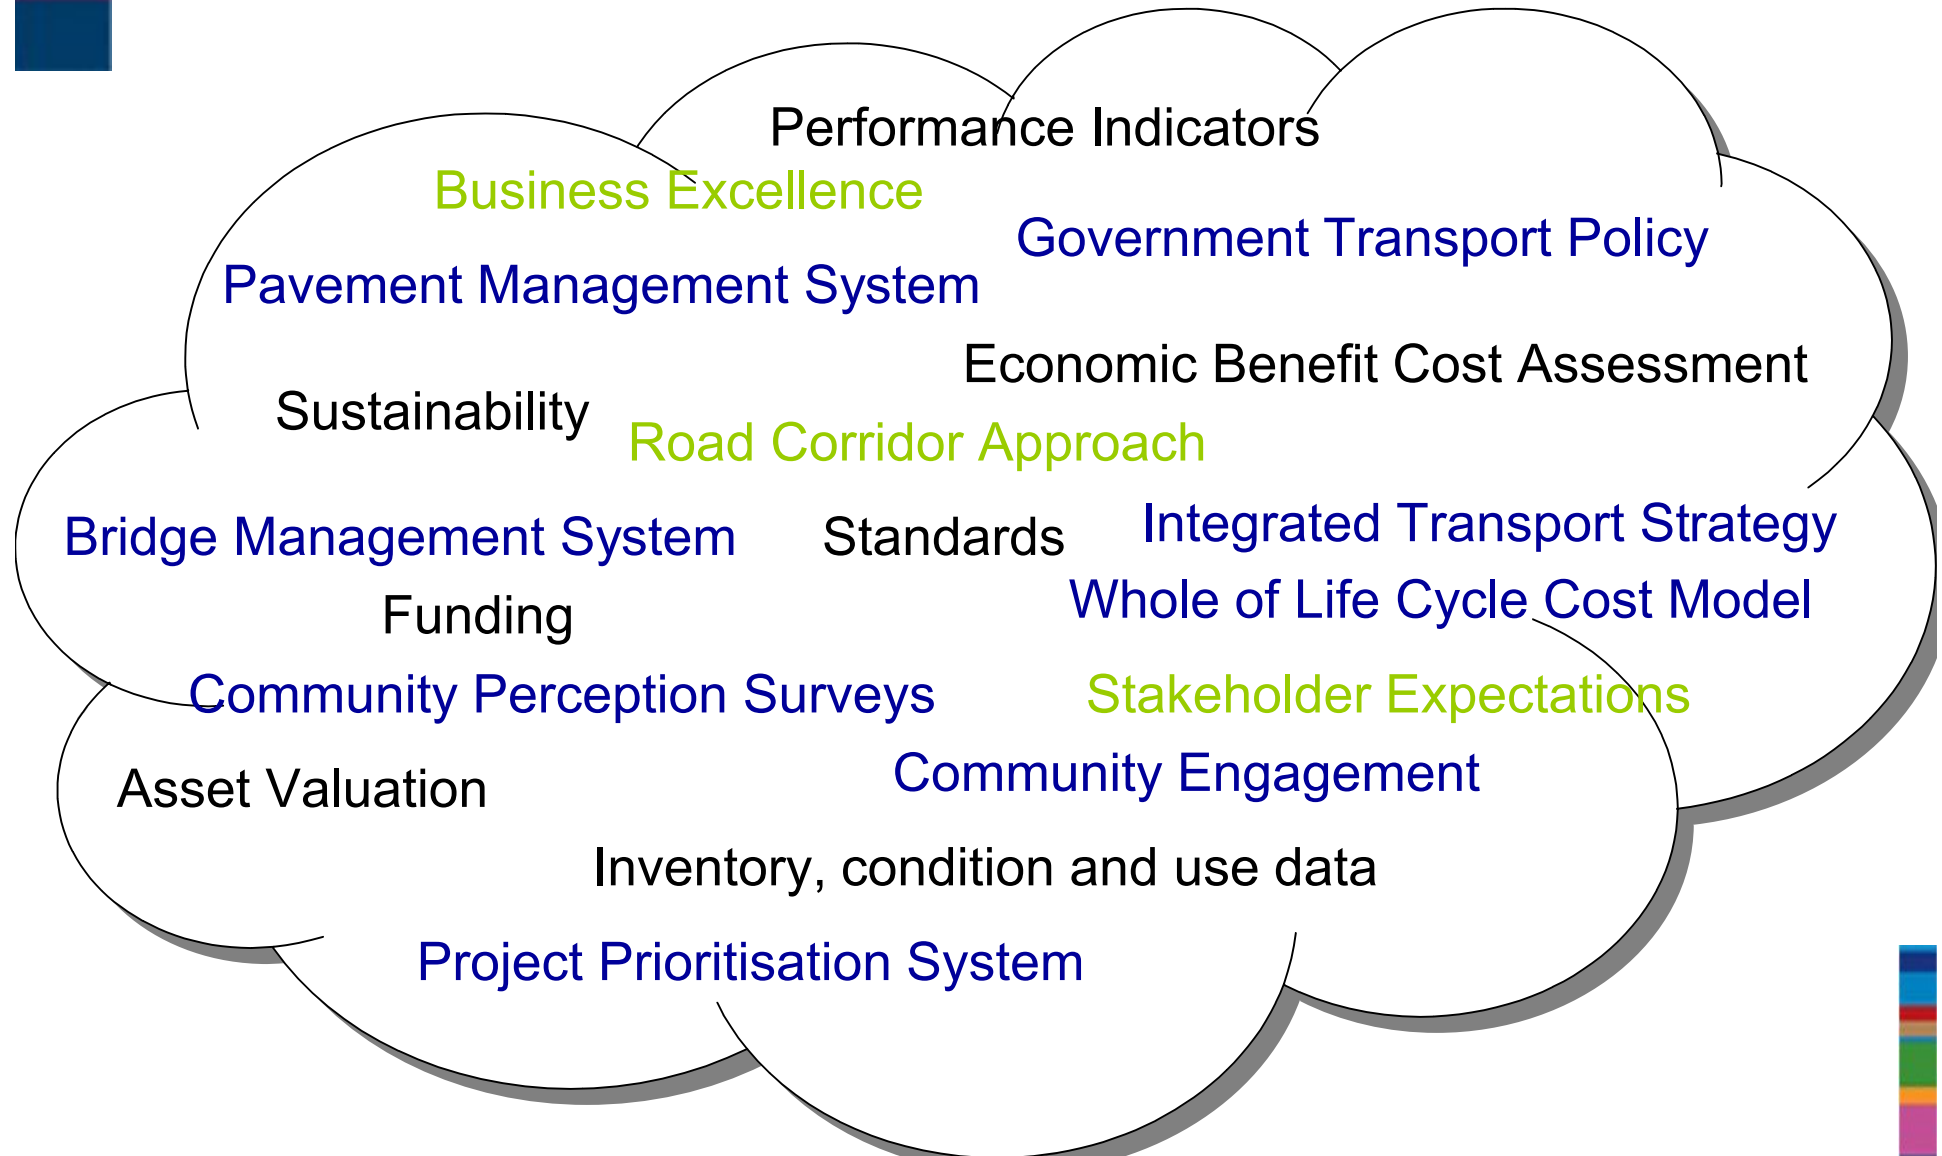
Performance Indicators

Business Excellence

Government Transport Policy

Pavement Management System

Economic Benefit Cost Assessment

Sustainability

Road Corridor Approach

Bridge Management System

Standards

Integrated Transport Strategy

Whole of Life Cycle Cost Model

Funding

Community Perception Surveys

Stakeholder Expectations

Community Engagement

Asset Valuation

Inventory, condition and use data

Project Prioritisation System